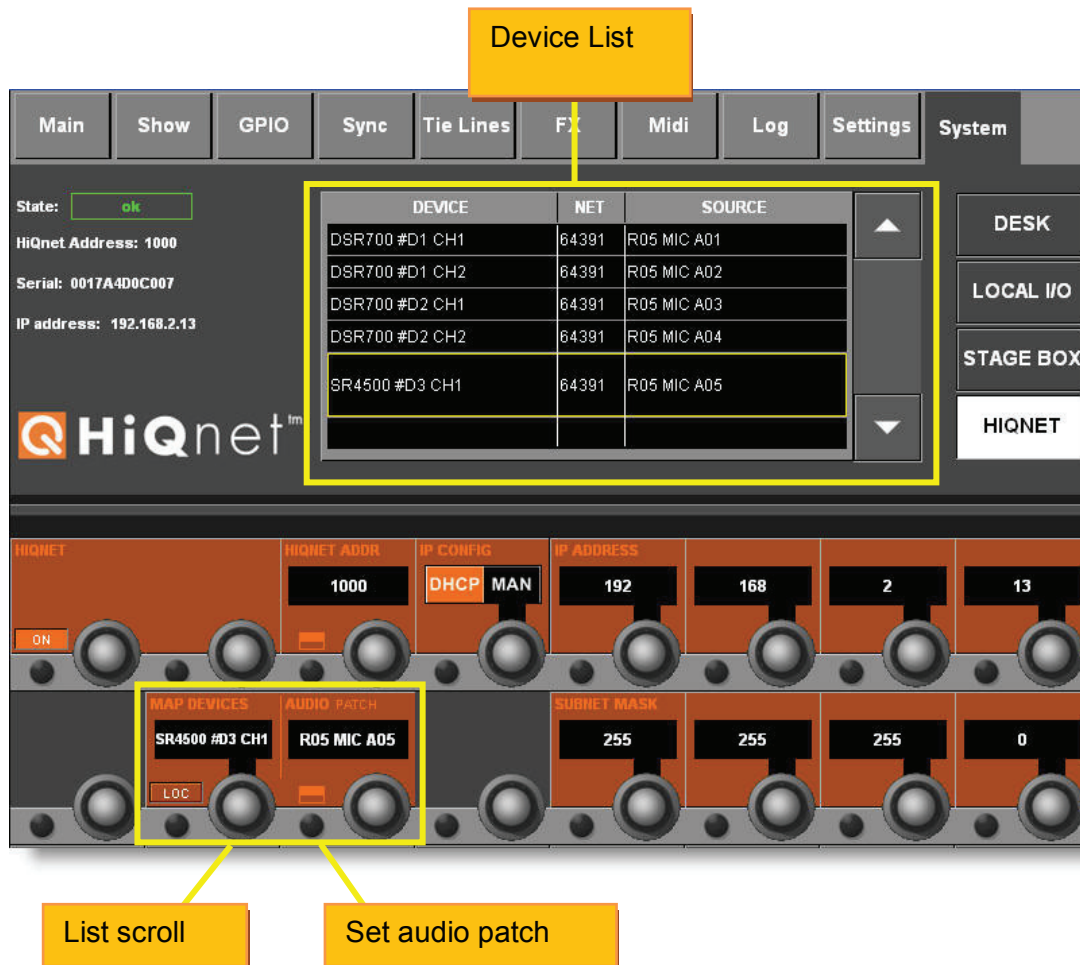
Device List

Main | Show | GPIO | Sync | Tie Lines | FX | Midi | Log | Settings | System

State: ok
HiQnet Address: 1000
Serial: 0017A4D0C007
IP address: 192.168.2.13

HiQnet™

| DEVICE | NET | SOURCE |
|---|---|---|
| DSR700 #D1 CH1 | 64391 | R05 MIC A01 |
| DSR700 #D1 CH2 | 64391 | R05 MIC A02 |
| DSR700 #D2 CH1 | 64391 | R05 MIC A03 |
| DSR700 #D2 CH2 | 64391 | R05 MIC A04 |
| SR4500 #D3 CH1 | 64391 | R05 MIC A05 |

DESK
LOCAL I/O
STAGE BOX
HIQNET

HIQNET
ON
HIQNET ADDR
1000
IP CONFIG
DHCP MAN
IP ADDRESS
192
168
2
13

MAP DEVICES
SR4500 #D3 CH1
LOC
AUDIO PATCH
R05 MIC A05
SUBNET MASK
255
255
255
0

List scroll

Set audio patch